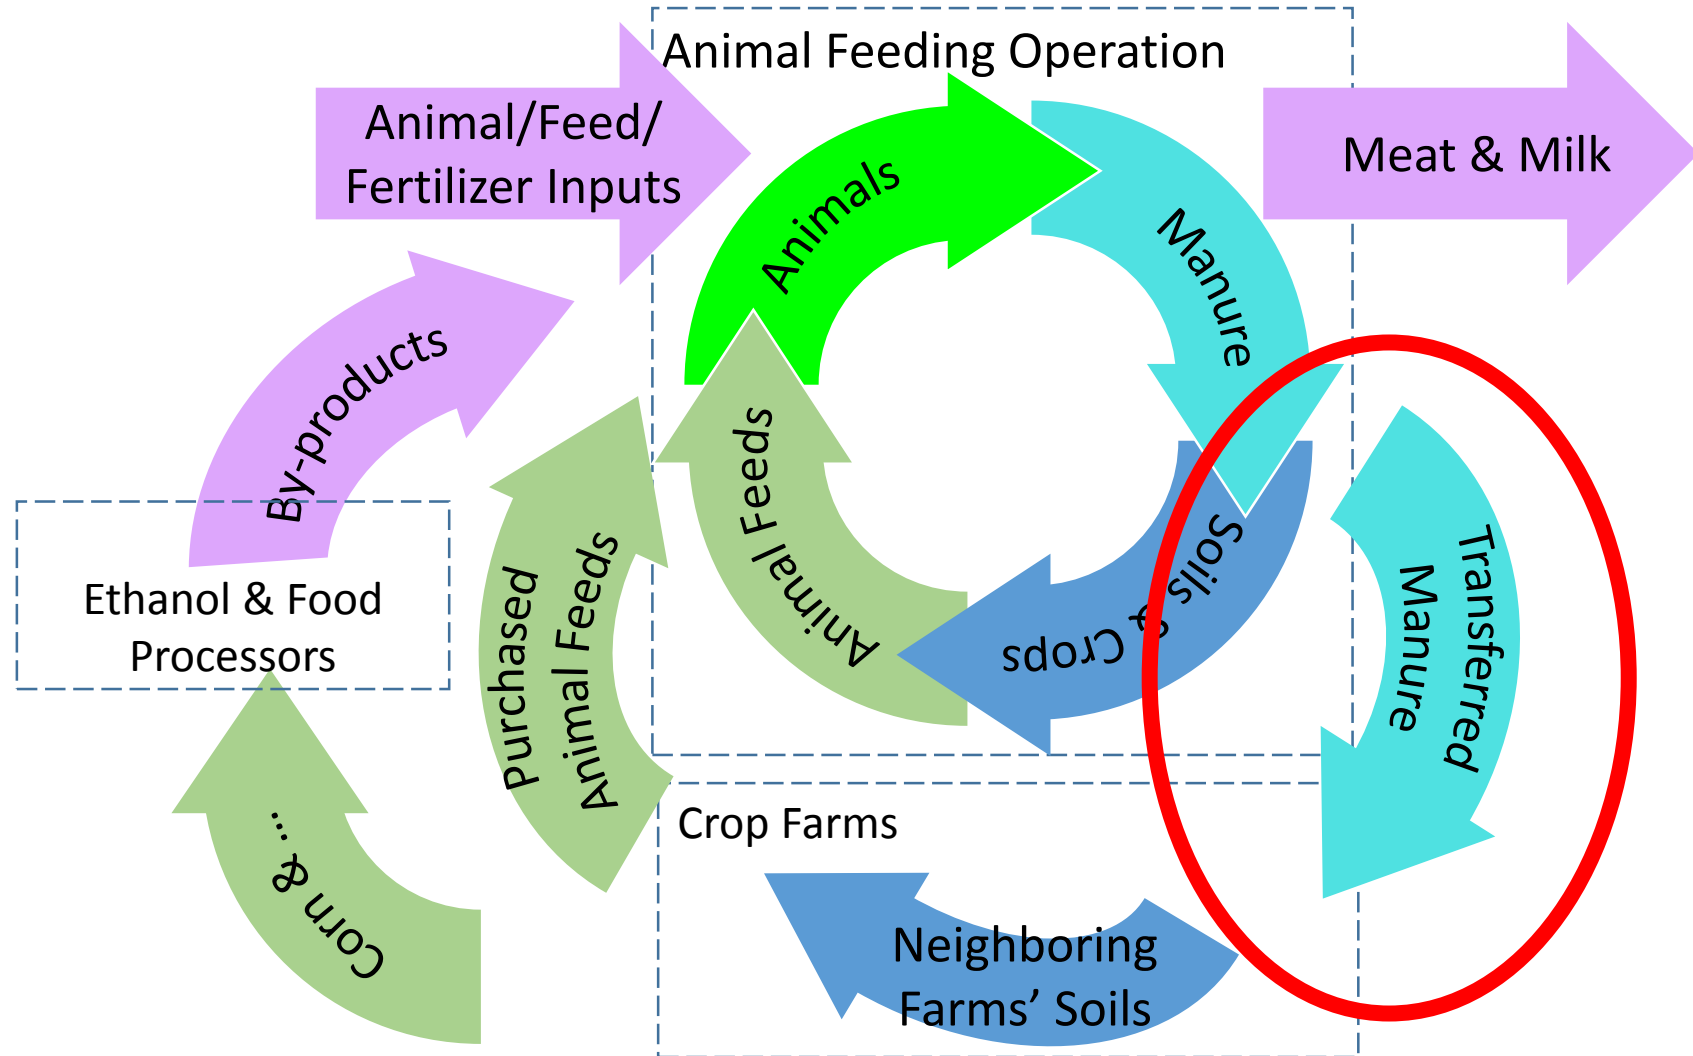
Animal Feeding Operation

Animal/Feed/ Fertilizer Inputs

Meat & Milk

Animals

Manure

By-products

Animal Feeds

Soils & Crops

Transferred Manure

Ethanol & Food Processors

Purchased Animal Feeds

Crop Farms

Corn & …

Neighboring Farms' Soils